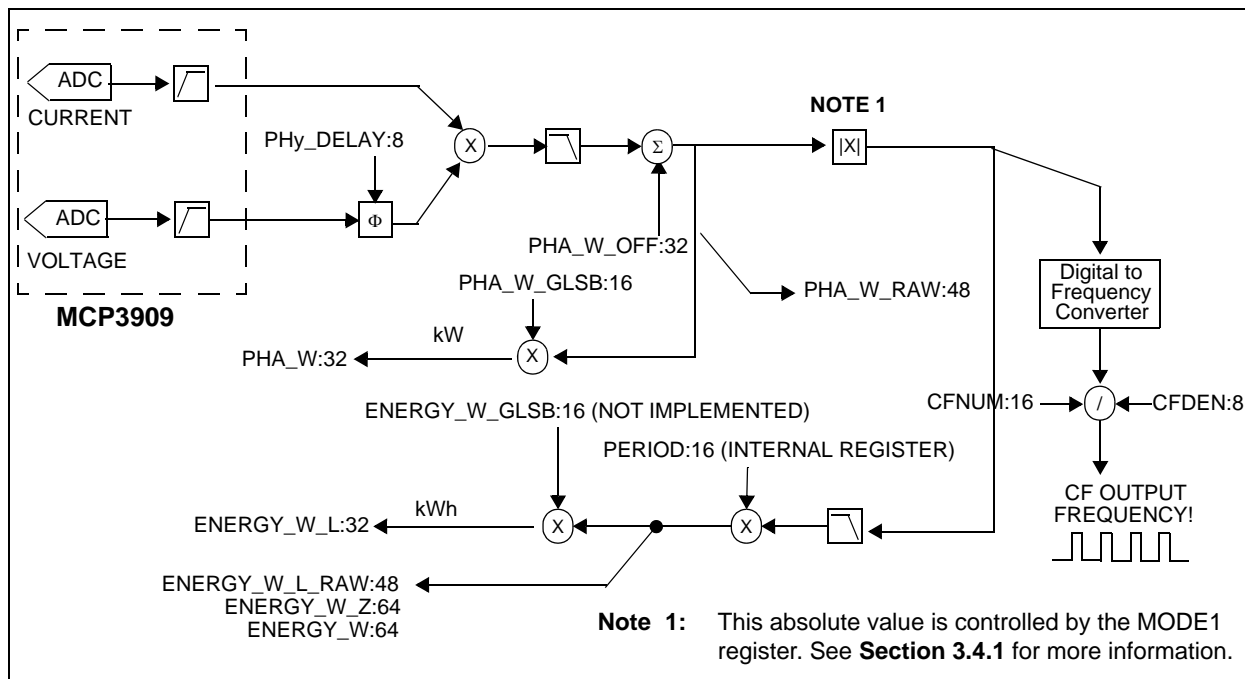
ADC
CURRENT
PHy_DELAY:8
ADC
VOLTAGE
MCP3909
X
Φ
Σ
NOTE 1
|X|
PHA_W_OFF:32
PHA_W_GLSB:16
PHA_W_RAW:48
Digital to Frequency Converter
kW
PHA_W:32
X
ENERGY_W_GLSB:16 (NOT IMPLEMENTED)
CFNUM:16
/
CFDEN:8
PERIOD:16 (INTERNAL REGISTER)
kWh
ENERGY_W_L:32
X
X
CF OUTPUT FREQUENCY!
ENERGY_W_L_RAW:48
ENERGY_W_Z:64
ENERGY_W:64

Note 1: This absolute value is controlled by the MODE1 register. See **Section 3.4.1** for more information.